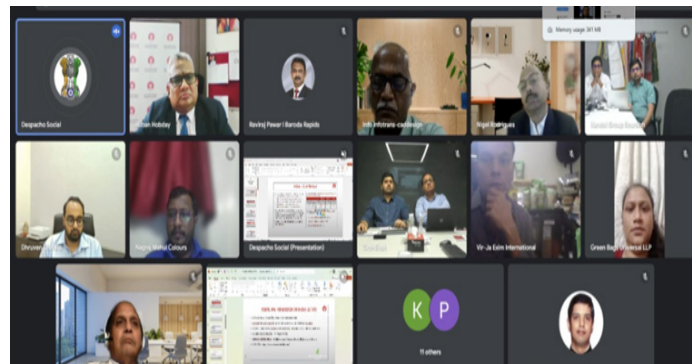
Memory usage 341 MB

Despacho Social

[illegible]chen Hoteday

Raviraj Pawar | Baroda Rapids

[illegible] infotrans-castedge

Nigel Rodrigues

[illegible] Group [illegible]

Dhruv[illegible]

Rajiv Mittal Colours

Despacho Social (Presentation)

Vir-Ja Exim International

Green Bags Universal LLP

K P

11 others